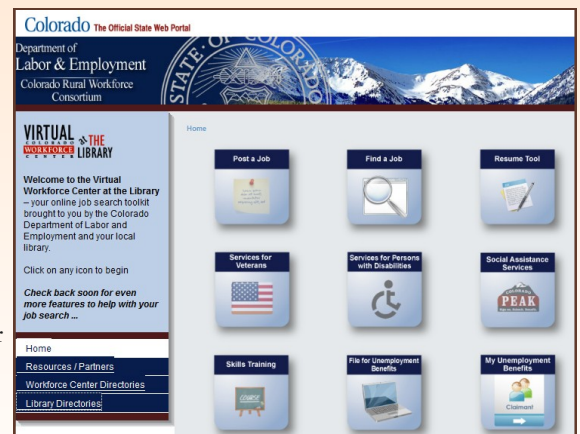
Colorado The Official State Web Portal

Department of Labor & Employment
Colorado Rural Workforce Consortium

STATE OF COLORADO

VIRTUAL COLORADO WORKFORCE CENTER @ THE LIBRARY

Welcome to the Virtual Workforce Center at the Library – your online job search toolkit brought to you by the Colorado Department of Labor and Employment and your local library.

Click on any icon to begin

Check back soon for even more features to help with your job search ...

Home
Resources / Partners
Workforce Center Directories
Library Directories

Home

Post a Job

Find a Job

Resume Tool

Services for Veterans

Services for Persons with Disabilities

Social Assistance Services

COLORADO PEAK

Skills Training

COURSE

File for Unemployment Benefits

My Unemployment Benefits

Claimant